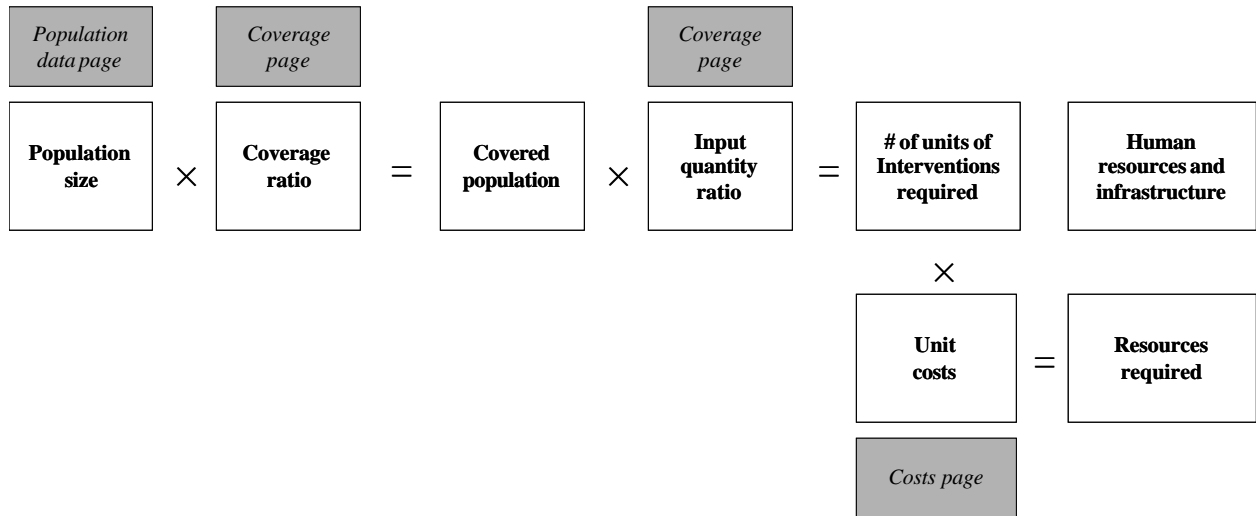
Population data page

Coverage page

Coverage page

Population size

×

Coverage ratio

=

Covered population

×

Input quantity ratio

=

# of units of Interventions required

Human resources and infrastructure

×

Unit costs

=

Resources required

Costs page